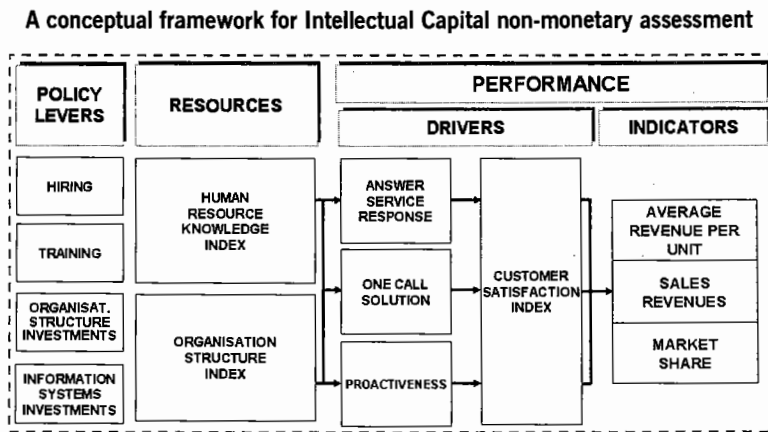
A conceptual framework for Intellectual Capital non-monetary assessment

POLICY LEVERS

RESOURCES

PERFORMANCE

DRIVERS

INDICATORS

HIRING

TRAINING

ORGANISAT. STRUCTURE INVESTMENTS

INFORMATION SYSTEMS INVESTMENTS

HUMAN RESOURCE KNOWLEDGE INDEX

ORGANISATION STRUCTURE INDEX

ANSWER SERVICE RESPONSE

ONE CALL SOLUTION

PROACTIVENESS

CUSTOMER SATISFACTION INDEX

AVERAGE REVENUE PER UNIT

SALES REVENUES

MARKET SHARE